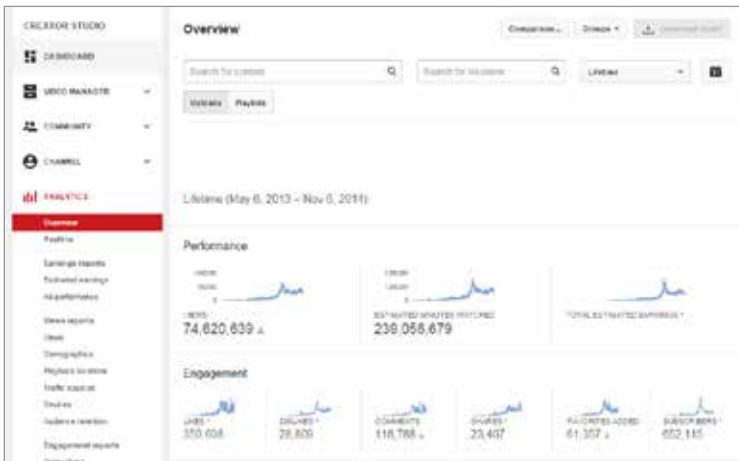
CREATOR STUDIO

DASHBOARD

VIDEO MANAGER

COMMUNITY

CHANNEL

ANALYTICS

Overview

Realtime

Earnings reports

Estimated earnings

Ad performance

Views reports

Views

Demographics

Playback locations

Traffic sources

Devices

Audience retention

Engagement reports

Overview

Comparison

Groups

Download report

Search for content

Search for locations

Lifetime

Uploads

Playlists

Lifetime (May 6, 2013 – Nov 6, 2014)

Performance

VIEWS

74,620,639

ESTIMATED MINUTES WATCHED

239,058,679

TOTAL ESTIMATED EARNINGS

Engagement

LIKES

350,658

DISLIKES

29,809

COMMENTS

118,788

SHARES

23,407

FAVORITES ADDED

61,357

SUBSCRIBERS

652,115